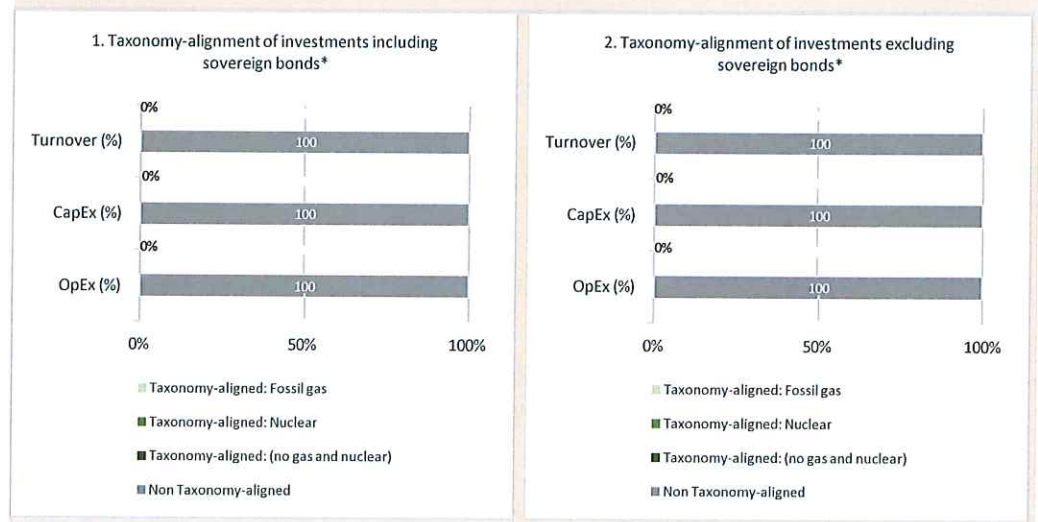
1. Taxonomy-alignment of investments including sovereign bonds*

0%
Turnover (%) 100
0%
CapEx (%) 100
0%
OpEx (%) 100

0% 50% 100%

Taxonomy-aligned: Fossil gas
Taxonomy-aligned: Nuclear
Taxonomy-aligned: (no gas and nuclear)
Non Taxonomy-aligned

2. Taxonomy-alignment of investments excluding sovereign bonds*

0%
Turnover (%) 100
0%
CapEx (%) 100
0%
OpEx (%) 100

0% 50% 100%

Taxonomy-aligned: Fossil gas
Taxonomy-aligned: Nuclear
Taxonomy-aligned: (no gas and nuclear)
Non Taxonomy-aligned